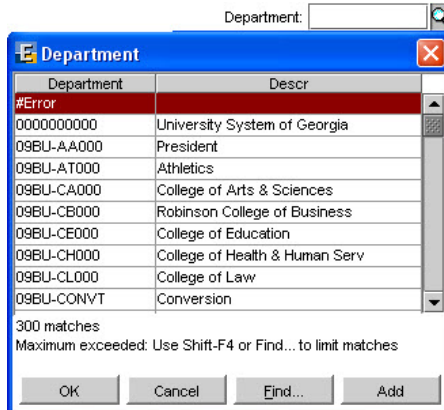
Department:

Department

| Department | Descr |
|---|---|
| #Error | |
| 0000000000 | University System of Georgia |
| 09BU-AA000 | President |
| 09BU-AT000 | Athletics |
| 09BU-CA000 | College of Arts & Sciences |
| 09BU-CB000 | Robinson College of Business |
| 09BU-CE000 | College of Education |
| 09BU-CH000 | College of Health & Human Serv |
| 09BU-CL000 | College of Law |
| 09BU-CONVT | Conversion |

300 matches
Maximum exceeded: Use Shift-F4 or Find... to limit matches

OK Cancel Find... Add